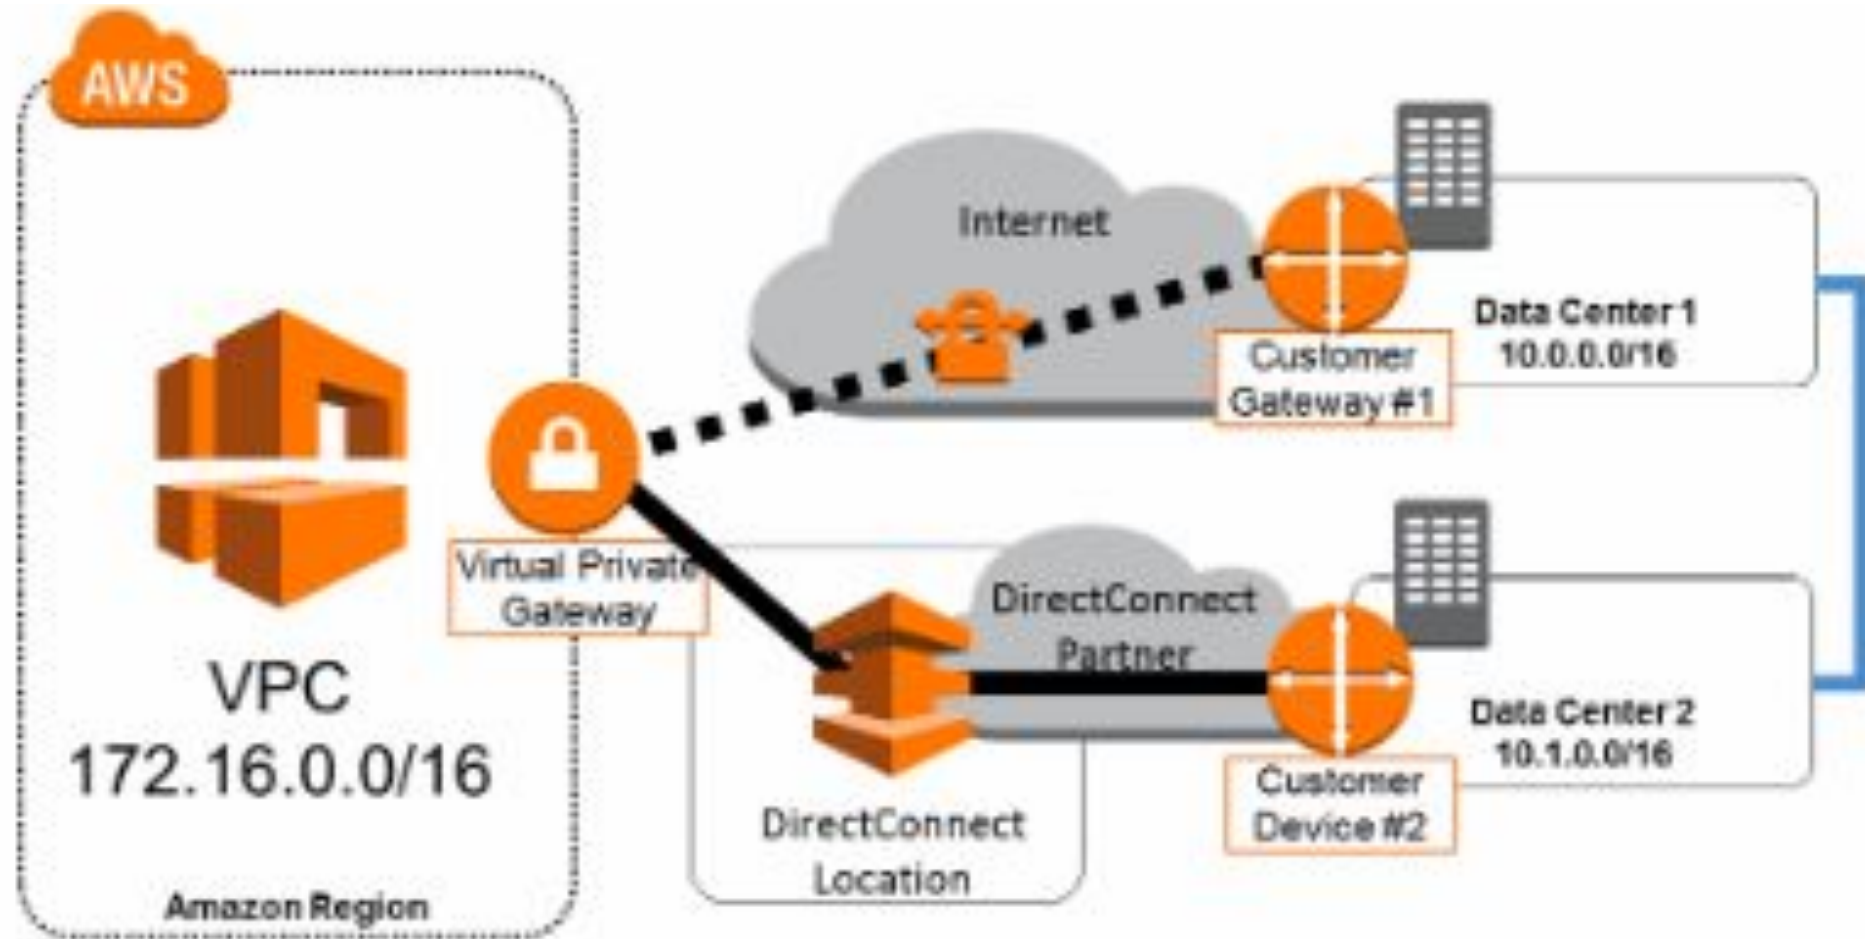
AWS

VPC
172.16.0.0/16

Amazon Region

Virtual Private Gateway

Internet

Customer Gateway #1

Data Center 1
10.0.0.0/16

DirectConnect Partner

DirectConnect Location

Customer Device #2

Data Center 2
10.1.0.0/16